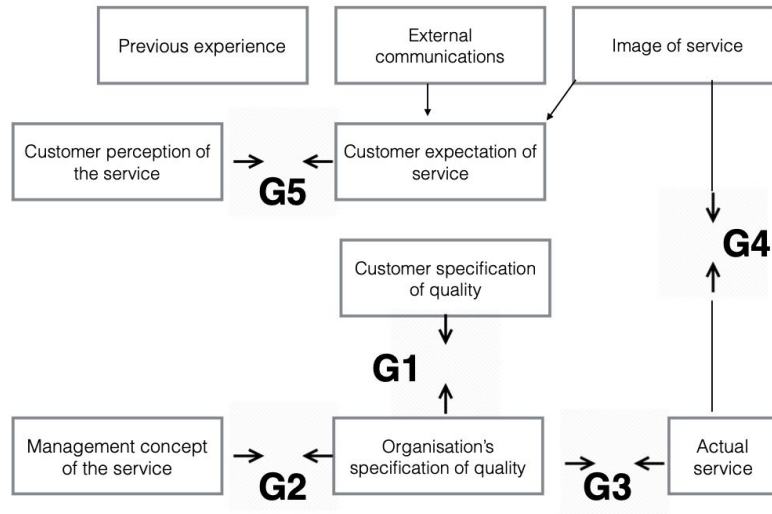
Previous experience

External communications

Image of service

Customer perception of the service

G5

Customer expectation of service

G4

Customer specification of quality

G1

Management concept of the service

G2

Organisation's specification of quality

G3

Actual service